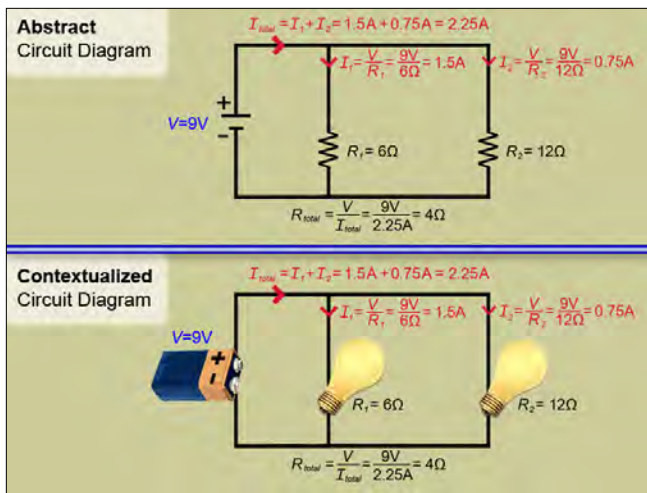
Abstract
Circuit Diagram

$I_{total} = I_1 + I_2 = 1.5A + 0.75A = 2.25A$

$I_1 = \frac{V}{R_1} = \frac{9V}{6\Omega} = 1.5A$

$I_2 = \frac{V}{R_2} = \frac{9V}{12\Omega} = 0.75A$

+
$V$=9V
-

$R_1 = 6\Omega$

$R_2 = 12\Omega$

$R_{total} = \frac{V}{I_{total}} = \frac{9V}{2.25A} = 4\Omega$

Contextualized
Circuit Diagram

$I_{total} = I_1 + I_2 = 1.5A + 0.75A = 2.25A$

$I_1 = \frac{V}{R_1} = \frac{9V}{6\Omega} = 1.5A$

$I_2 = \frac{V}{R_2} = \frac{9V}{12\Omega} = 0.75A$

$V$=9V
+
-

$R_1 = 6\Omega$

$R_2 = 12\Omega$

$R_{total} = \frac{V}{I_{total}} = \frac{9V}{2.25A} = 4\Omega$